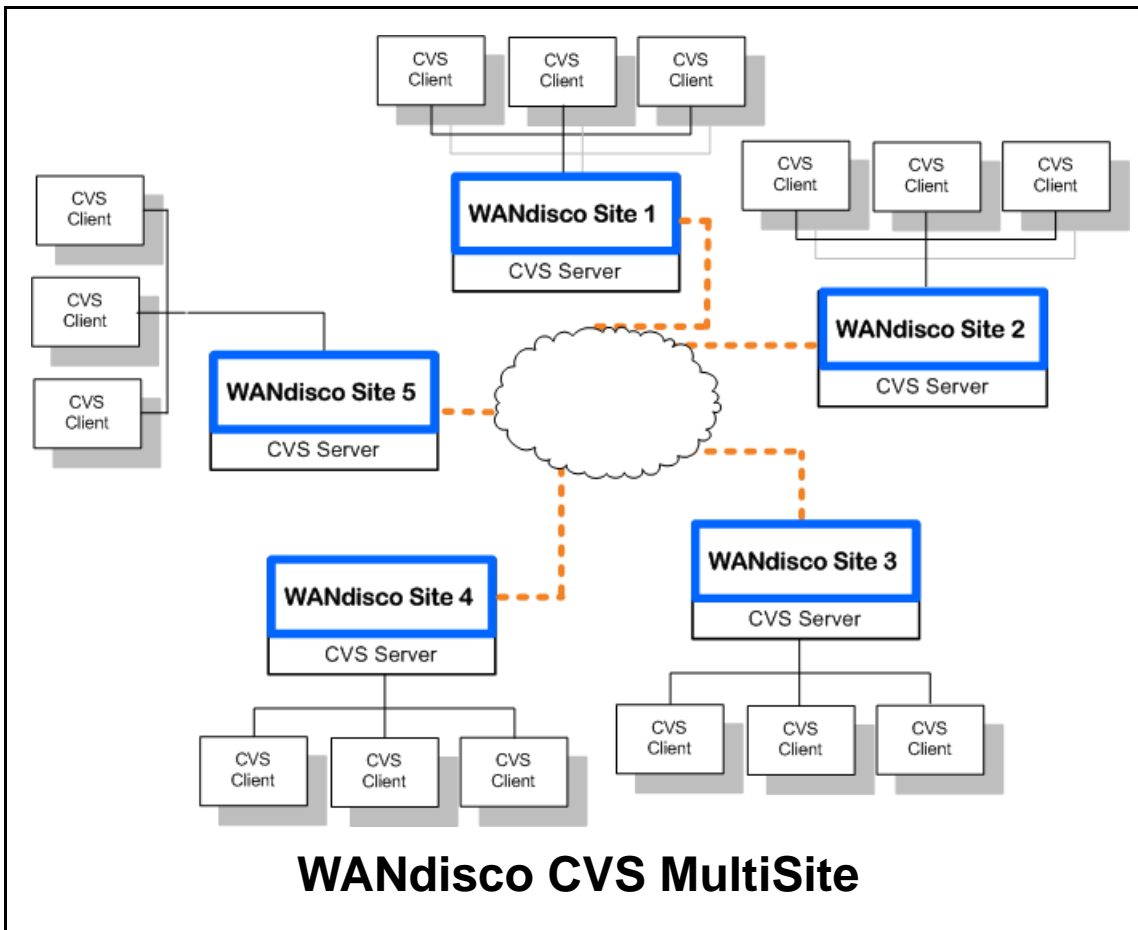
CVS Client
CVS Client
CVS Client

WANdisco Site 1
CVS Server

CVS Client
CVS Client
CVS Client

WANdisco Site 2
CVS Server

CVS Client
CVS Client
CVS Client

WANdisco Site 5
CVS Server

WANdisco Site 4
CVS Server

WANdisco Site 3
CVS Server

CVS Client
CVS Client
CVS Client

CVS Client
CVS Client
CVS Client

WANdisco CVS MultiSite